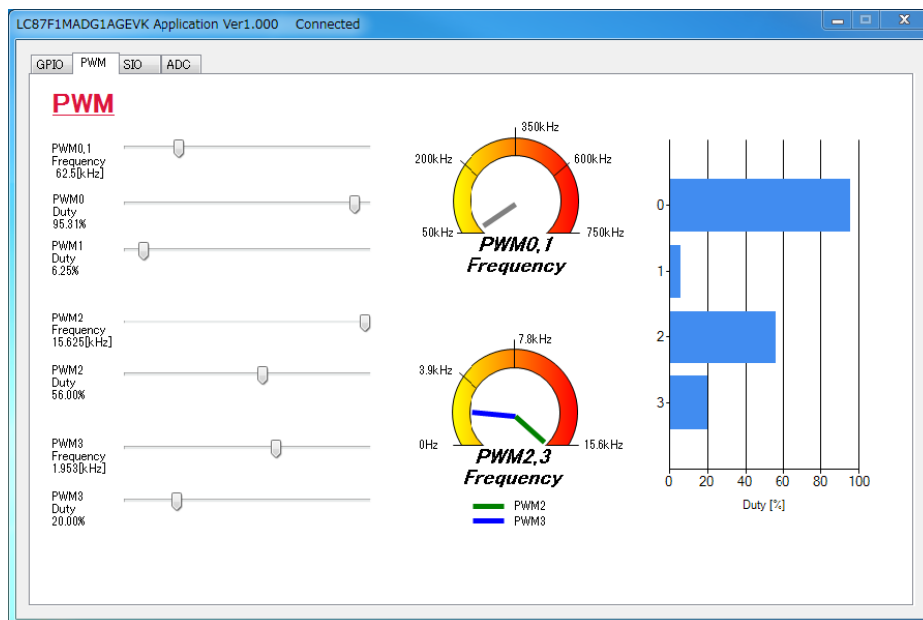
LC87F1MADG1AGEVK Application Ver1.000 Connected

GPIO PWM SIO ADC

PWM

PWM0,1
Frequency
62.5[kHz]

PWM0
Duty
95.31%

PWM1
Duty
6.25%

PWM2
Frequency
15.625[kHz]

PWM2
Duty
56.00%

PWM3
Frequency
1.953[kHz]

PWM3
Duty
20.00%

350kHz
200kHz
600kHz
50kHz
750kHz
PWM0,1
Frequency

7.8kHz
3.9kHz
0Hz
15.6kHz
PWM2,3
Frequency

PWM2
PWM3

0
1
2
3
0 20 40 60 80 100
Duty [%]